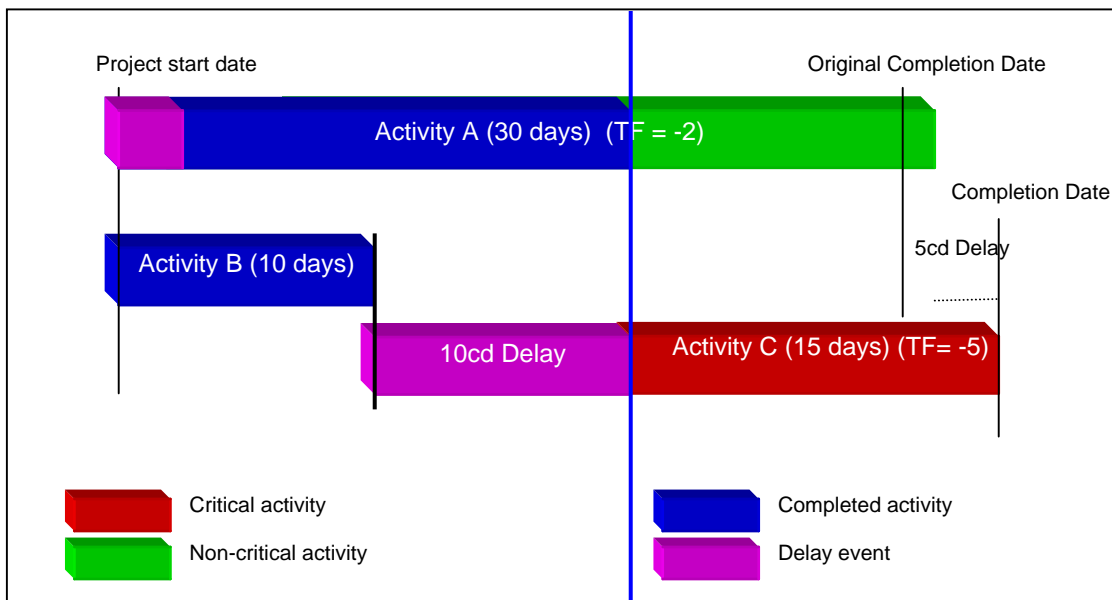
Project start date

Original Completion Date

Activity A (30 days) (TF = -2)

Completion Date

Activity B (10 days)

5cd Delay

10cd Delay

Activity C (15 days) (TF= -5)

Critical activity

Non-critical activity

Completed activity

Delay event